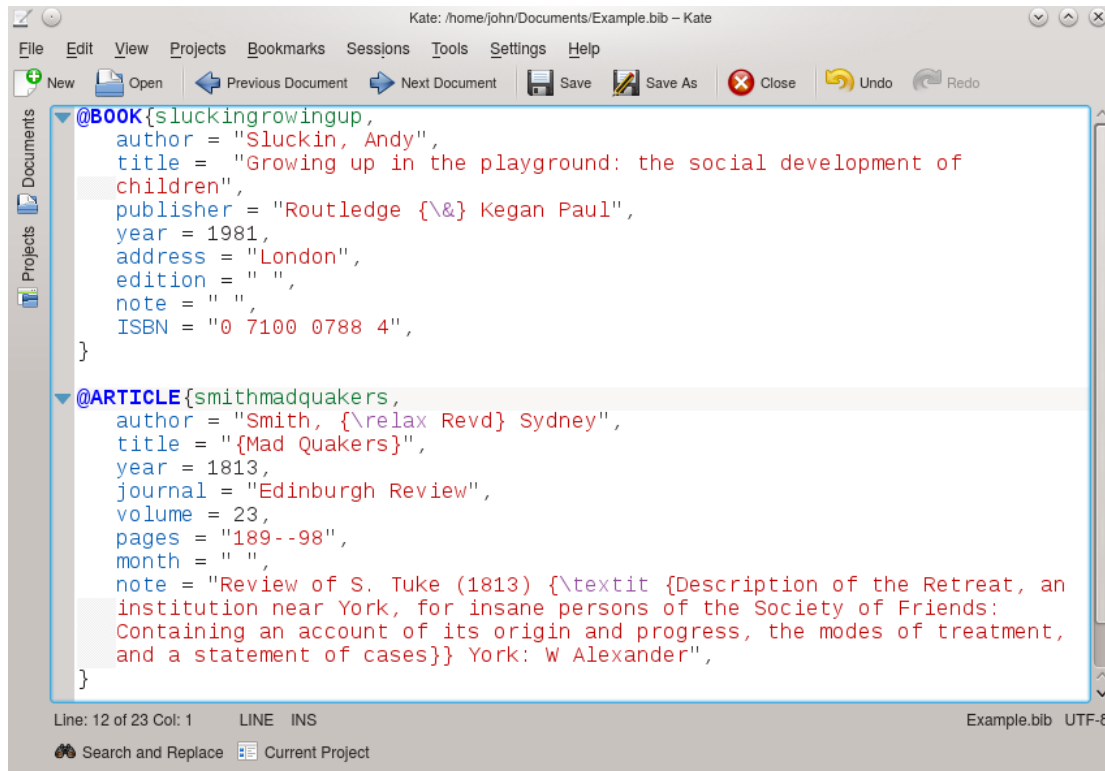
Kate: /home/john/Documents/Example.bib – Kate

File Edit View Projects Bookmarks Sessions Tools Settings Help

New Open Previous Document Next Document Save Save As Close Undo Redo

Documents Projects

@BOOK{sluckingrowingup,
author = "Sluckin, Andy",
title = "Growing up in the playground: the social development of children",
publisher = "Routledge {\&} Kegan Paul",
year = 1981,
address = "London",
edition = " ",
note = " ",
ISBN = "0 7100 0788 4",
}

@ARTICLE{smithmadquakers,
author = "Smith, {\relax Revd} Sydney",
title = "{Mad Quakers}",
year = 1813,
journal = "Edinburgh Review",
volume = 23,
pages = "189--98",
month = " ",
note = "Review of S. Tuke (1813) {\textit {Description of the Retreat, an institution near York, for insane persons of the Society of Friends: Containing an account of its origin and progress, the modes of treatment, and a statement of cases}} York: W Alexander",
}

Line: 12 of 23 Col: 1 LINE INS Example.bib UTF-8

Search and Replace Current Project